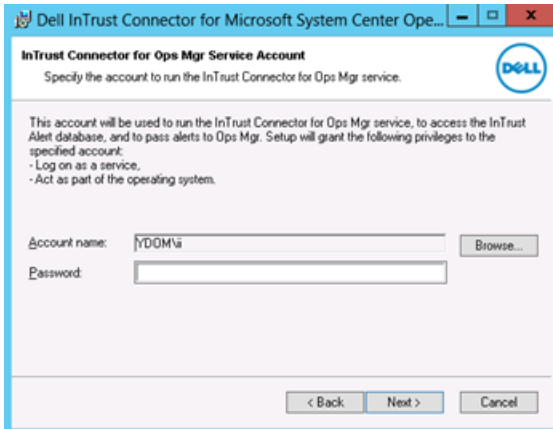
Dell InTrust Connector for Microsoft System Center Ope...

InTrust Connector for Ops Mgr Service Account

Specify the account to run the InTrust Connector for Ops Mgr service.

DELL

This account will be used to run the InTrust Connector for Ops Mgr service, to access the InTrust Alert database, and to pass alerts to Ops Mgr. Setup will grant the following privileges to the specified account:
- Log on as a service,
- Act as part of the operating system.

Account name: YDOM\ii

Browse...

Password:

< Back

Next >

Cancel